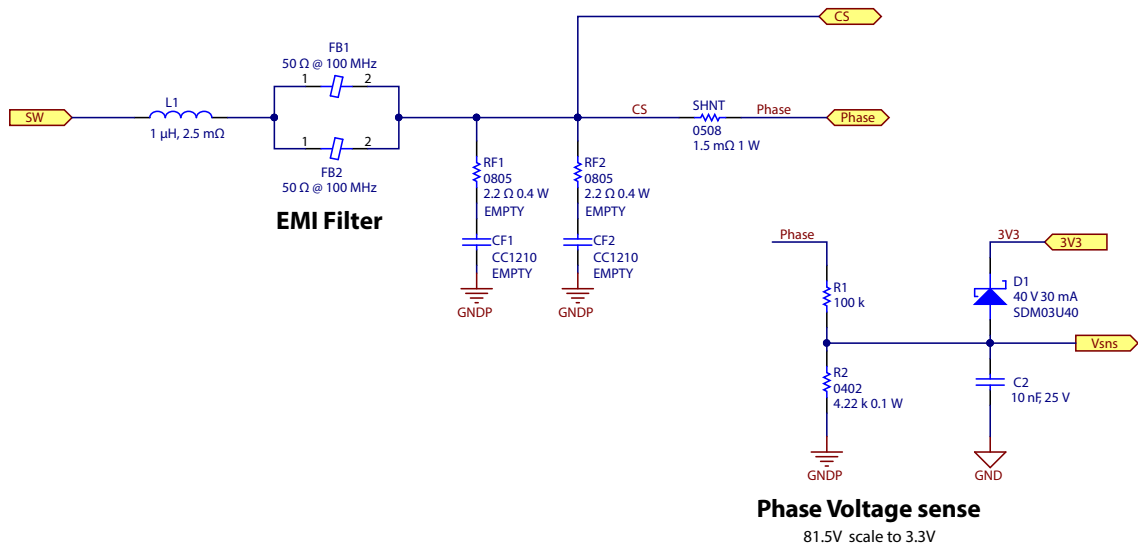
CS

FB1
50 Ω @ 100 MHz
1 2

SW

L1
1 μH, 2.5 mΩ

1 2
FB2
50 Ω @ 100 MHz

CS
SHNT
0508
1.5 mΩ 1 W
Phase
Phase

RF1
0805
2.2 Ω 0.4 W
EMPTY

RF2
0805
2.2 Ω 0.4 W
EMPTY

EMI Filter

CF1
CC1210
EMPTY

CF2
CC1210
EMPTY

GNDP
GNDP

Phase
R1
100 k

3V3
3V3
D1
40 V 30 mA
SDM03U40

Vsns

R2
0402
4.22 k 0.1 W

C2
10 nF, 25 V

GNDP
GND

Phase Voltage sense
81.5V scale to 3.3V